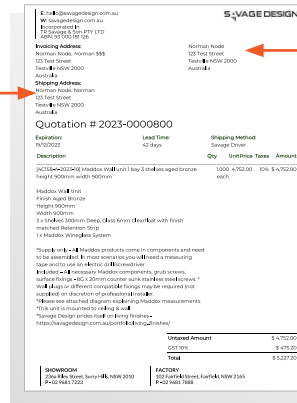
E: hello@savagedesign.com.au
W: savagedesign.com.au
Incorporated in
TR Savage & Son PTY LTD
ABN: 55 000 181 126

SAVAGE DESIGN

Invoicing Address:
Norman Node, Norman $$$
123 Test Street
Testville NSW 2000
Australia

Norman Node
123 Test Street
Testville NSW 2000
Australia

Shipping Address:
Norman Node, Norman
123 Test Street
Testville NSW 2000
Australia

Quotation # 2023-0000800

| Expiration: | Lead Time: | Shipping Method: |
|---|---|---|
| 19/12/2023 | 42 days | Savage Driver |

| Description | Qty | Unit Price | Taxes | Amount |
|---|---|---|---|---|
| [WC198=2022=10] Maddox Wall unit 1 bay 3 shelves aged bronze height 900mm width 900mm | 1.000 | 4,752.00 | 10% | $ 4,752.00 |

Maddox Wall Unit
Finish Aged Bronze
Height 900mm
Width 900mm
3 x Shelves 300mm Deep, Glass 6mm Clearfloat with finish matched Retention Strip
1 x Maddox Wineglass System

*Supply only - All Maddox products come in components and need to be assembled. In most scenarios you will need a measuring tape and to use an electric drill/screwdriver.
Included - All necessary Maddox components, grub screws, surface fixings - 8G x 20mm counter sunk stainless steel screws. *
Wall plugs or different compatible fixings may be required (not supplied) on discretion of professional installer.
*Please see attached diagram explaining Maddox measurements
*This unit is mounted to ceiling & wall
*Savage Design prides itself on living finishes - https://savagedesign.com.au/portfolio/living_finishes/

| Untaxed Amount | $ 4,752.00 |
|---|---|
| GST 10% | $ 475.20 |
| Total | $ 5,227.20 |

SHOWROOM
236a Riley Street, Surry Hills, NSW 2010
P +02 9683 7223

FACTORY
102 Fairfield Street, Fairfield, NSW 2165
P +02 9681 7888